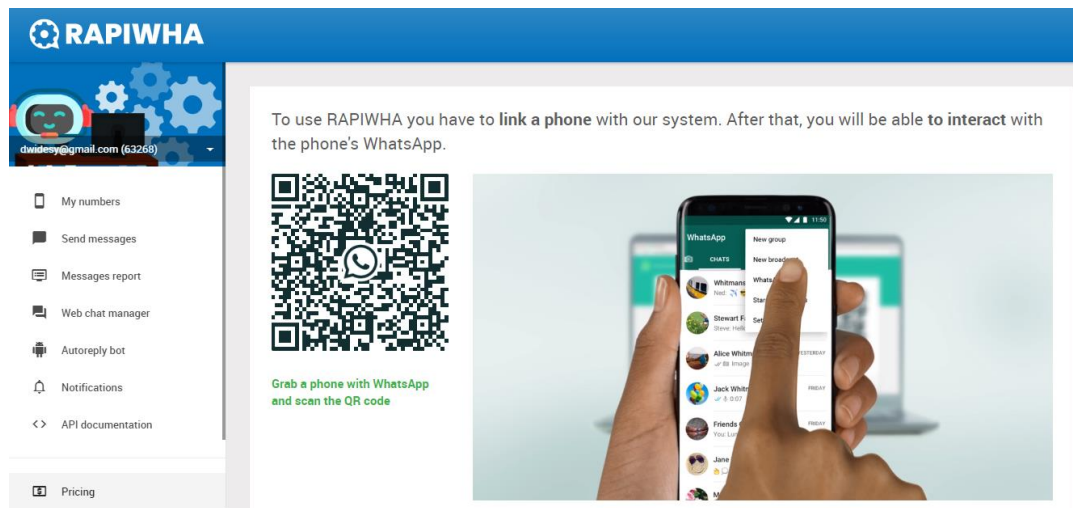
RAPIWHA

dwidesy@gmail.com (63268)

My numbers
Send messages
Messages report
Web chat manager
Autoreply bot
Notifications
API documentation

Pricing

To use RAPIWHA you have to **link a phone** with our system. After that, you will be able **to interact** with the phone's WhatsApp.

Grab a phone with WhatsApp and scan the QR code

11:50
WhatsApp
CHATS
New group
New broad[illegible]
Whats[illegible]
Star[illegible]
Set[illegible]
Whitman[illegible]
Ned: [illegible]
Stewart F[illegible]
Steve: Hell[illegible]
Alice Whitm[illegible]
YESTERDAY
Image
Jack Whitr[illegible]
FRIDAY
0:07
Friends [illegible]
FRIDAY
You: Lo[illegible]
Jane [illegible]
M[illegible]